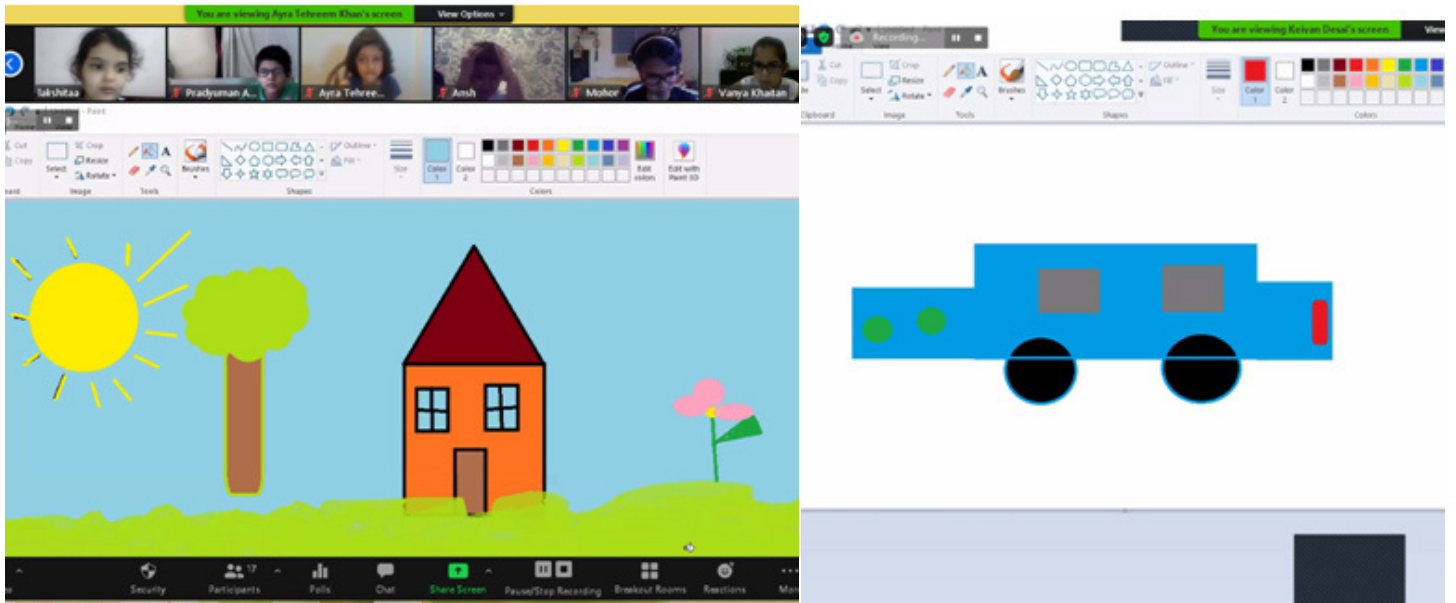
You are viewing Ayra Tehreem Khan's screen
View Options

lakshitaa
Pradyuman A...
Ayra Tehree...
Ansh
Mohor
Vanya Khaitan

Paint

Cut
Copy
Select
Crop
Resize
Rotate
Image
Tools
Brushes
Shapes
Outline
Fill
Size
Color 1
Color 2
Colors
Edit colors
Edit with Paint 3D

Security
Participants 17
Polls
Chat
Share Screen
Pause/Stop Recording
Breakout Rooms
Reactions
More

Recording...
You are viewing Keivan Desai's screen
View

Cut
Copy
Clipboard
Select
Crop
Resize
Rotate
Image
Tools
Brushes
Shapes
Outline
Fill
Size
Color 1
Color 2
Colors